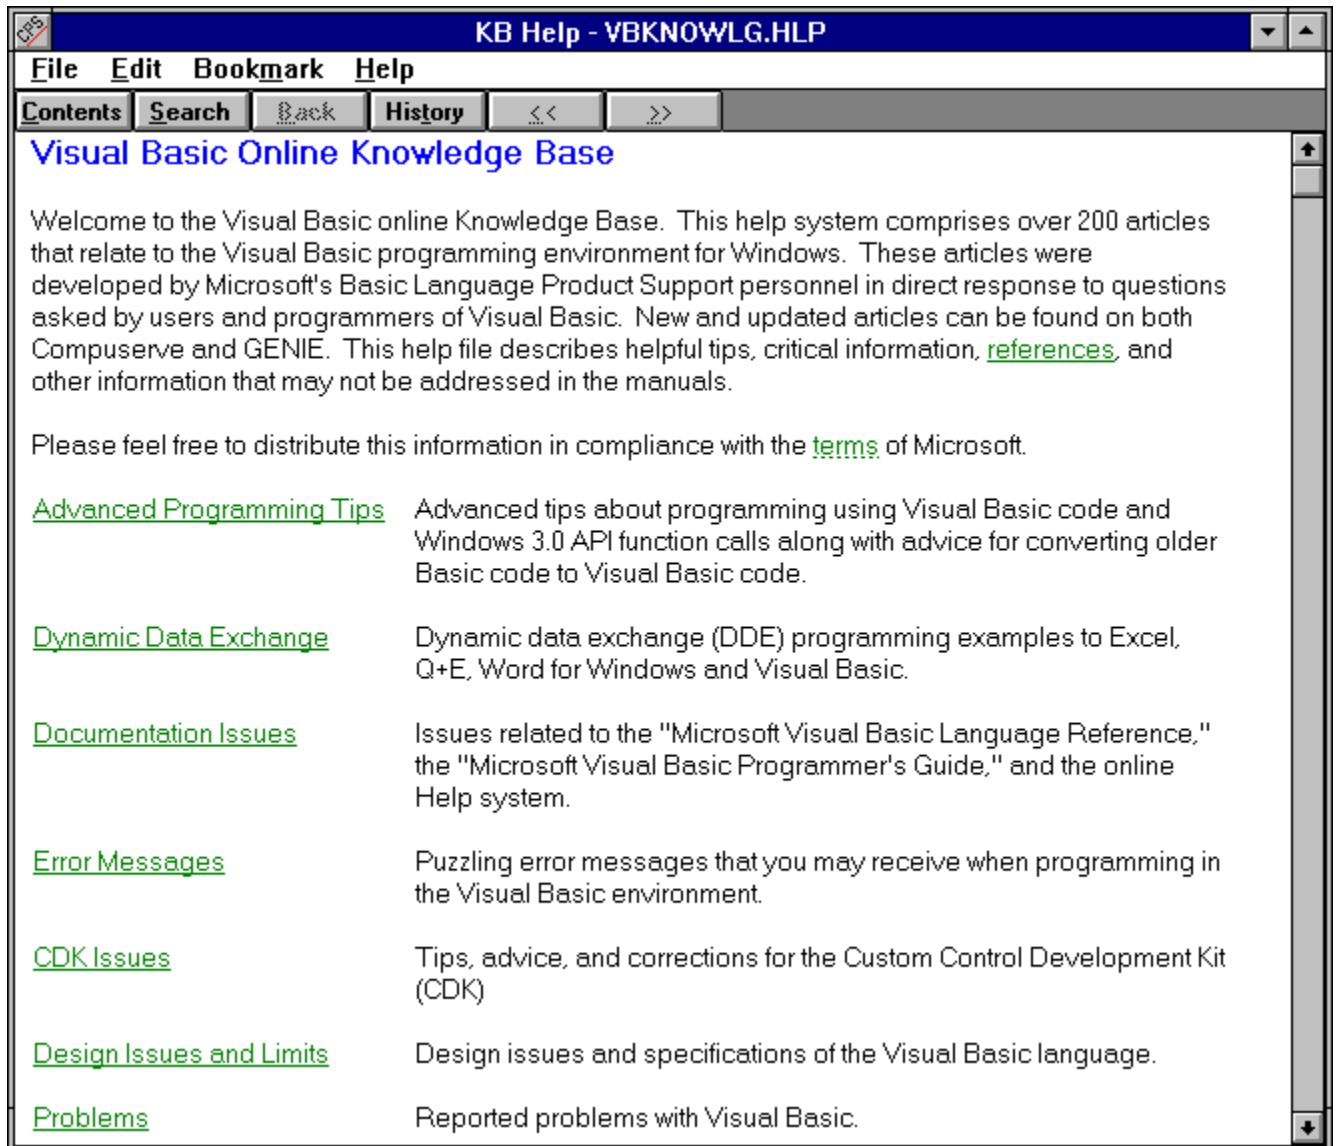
KB Help - VBKNOWLG.HLP

File Edit Bookmark Help

Contents Search Back History << >>

Visual Basic Online Knowledge Base

Welcome to the Visual Basic online Knowledge Base. This help system comprises over 200 articles that relate to the Visual Basic programming environment for Windows. These articles were developed by Microsoft's Basic Language Product Support personnel in direct response to questions asked by users and programmers of Visual Basic. New and updated articles can be found on both Compuserve and GENIE. This help file describes helpful tips, critical information, references, and other information that may not be addressed in the manuals.

Please feel free to distribute this information in compliance with the terms of Microsoft.

| | |
|---|---|
| Advanced Programming Tips | Advanced tips about programming using Visual Basic code and Windows 3.0 API function calls along with advice for converting older Basic code to Visual Basic code. |
| Dynamic Data Exchange | Dynamic data exchange (DDE) programming examples to Excel, Q+E, Word for Windows and Visual Basic. |
| Documentation Issues | Issues related to the "Microsoft Visual Basic Language Reference," the "Microsoft Visual Basic Programmer's Guide," and the online Help system. |
| Error Messages | Puzzling error messages that you may receive when programming in the Visual Basic environment. |
| CDK Issues | Tips, advice, and corrections for the Custom Control Development Kit (CDK) |
| Design Issues and Limits | Design issues and specifications of the Visual Basic language. |
| Problems | Reported problems with Visual Basic. |